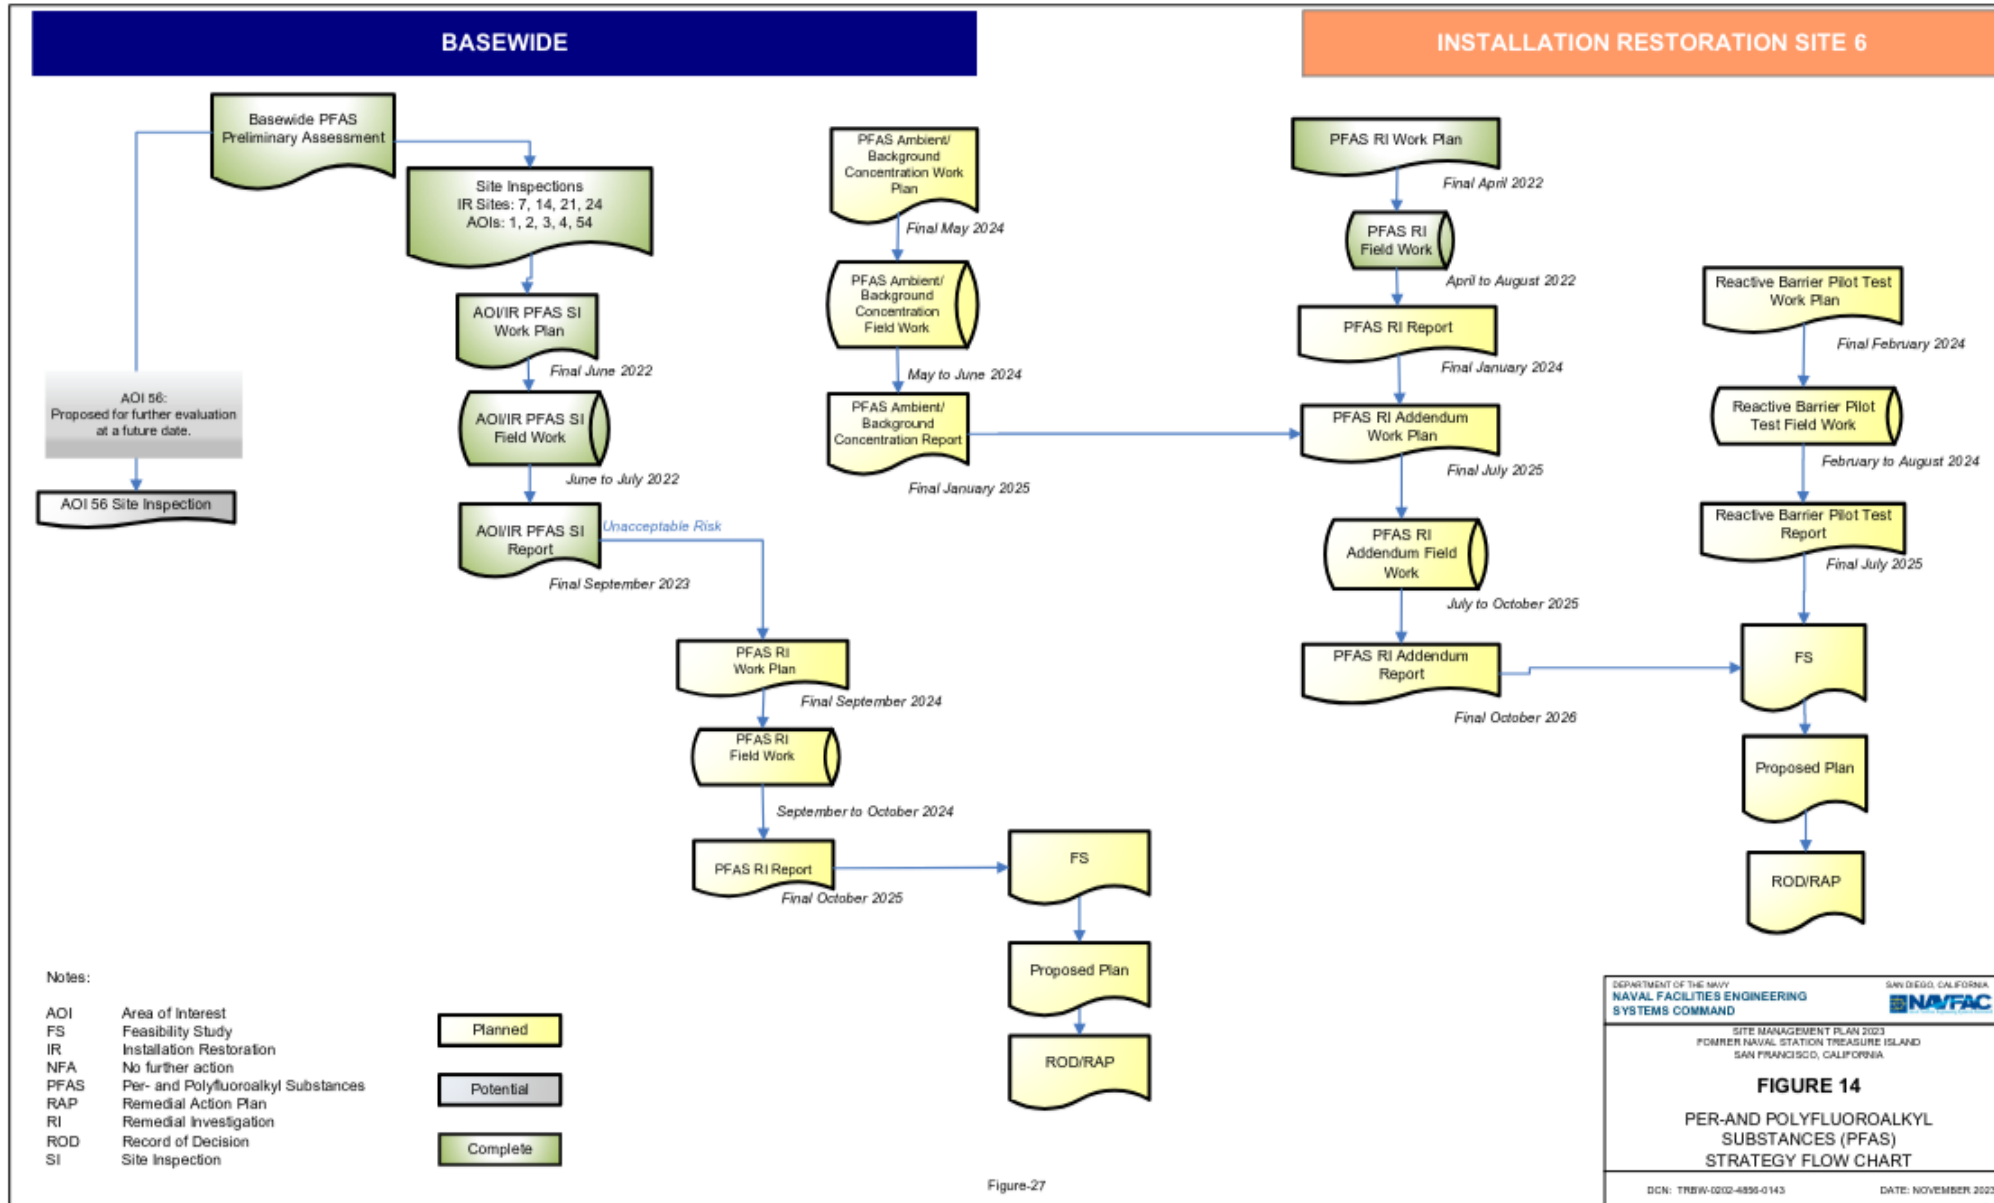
BASEWIDE

INSTALLATION RESTORATION SITE 6

Basewide PFAS Preliminary Assessment

Site Inspections
IR Sites: 7, 14, 21, 24
AOIs: 1, 2, 3, 4, 54

AOI/IR PFAS SI Work Plan

Final June 2022

AOI/IR PFAS SI Field Work

June to July 2022

AOI/IR PFAS SI Report

Unacceptable Risk

Final September 2023

AOI 56:
Proposed for further evaluation at a future date.

AOI 56 Site Inspection

PFAS Ambient/ Background Concentration Work Plan

Final May 2024

PFAS Ambient/ Background Concentration Field Work

May to June 2024

PFAS Ambient/ Background Concentration Report

Final January 2025

PFAS RI Work Plan

Final September 2024

PFAS RI Field Work

September to October 2024

PFAS RI Report

Final October 2025

FS

Proposed Plan

ROD/RAP

PFAS RI Work Plan

Final April 2022

PFAS RI Field Work

April to August 2022

PFAS RI Report

Final January 2024

PFAS RI Addendum Work Plan

Final July 2025

PFAS RI Addendum Field Work

July to October 2025

PFAS RI Addendum Report

Final October 2026

Reactive Barrier Pilot Test Work Plan

Final February 2024

Reactive Barrier Pilot Test Field Work

February to August 2024

Reactive Barrier Pilot Test Report

Final July 2025

FS

Proposed Plan

ROD/RAP

Notes:

| | |
|---|---|
| AOI | Area of Interest |
| FS | Feasibility Study |
| IR | Installation Restoration |
| NFA | No further action |
| PFAS | Per- and Polyfluoroalkyl Substances |
| RAP | Remedial Action Plan |
| RI | Remedial Investigation |
| ROD | Record of Decision |
| SI | Site Inspection |

Planned

Potential

Complete

Figure-27

DEPARTMENT OF THE NAVY
NAVAL FACILITIES ENGINEERING SYSTEMS COMMAND
SAN DIEGO, CALIFORNIA
NAVFAC

SITE MANAGEMENT PLAN 2023
FORMER NAVAL STATION TREASURE ISLAND
SAN FRANCISCO, CALIFORNIA

FIGURE 14

PER-AND POLYFLUOROALKYL SUBSTANCES (PFAS) STRATEGY FLOW CHART

DCN: TRBW-0202-4856-0143
DATE: NOVEMBER 2023